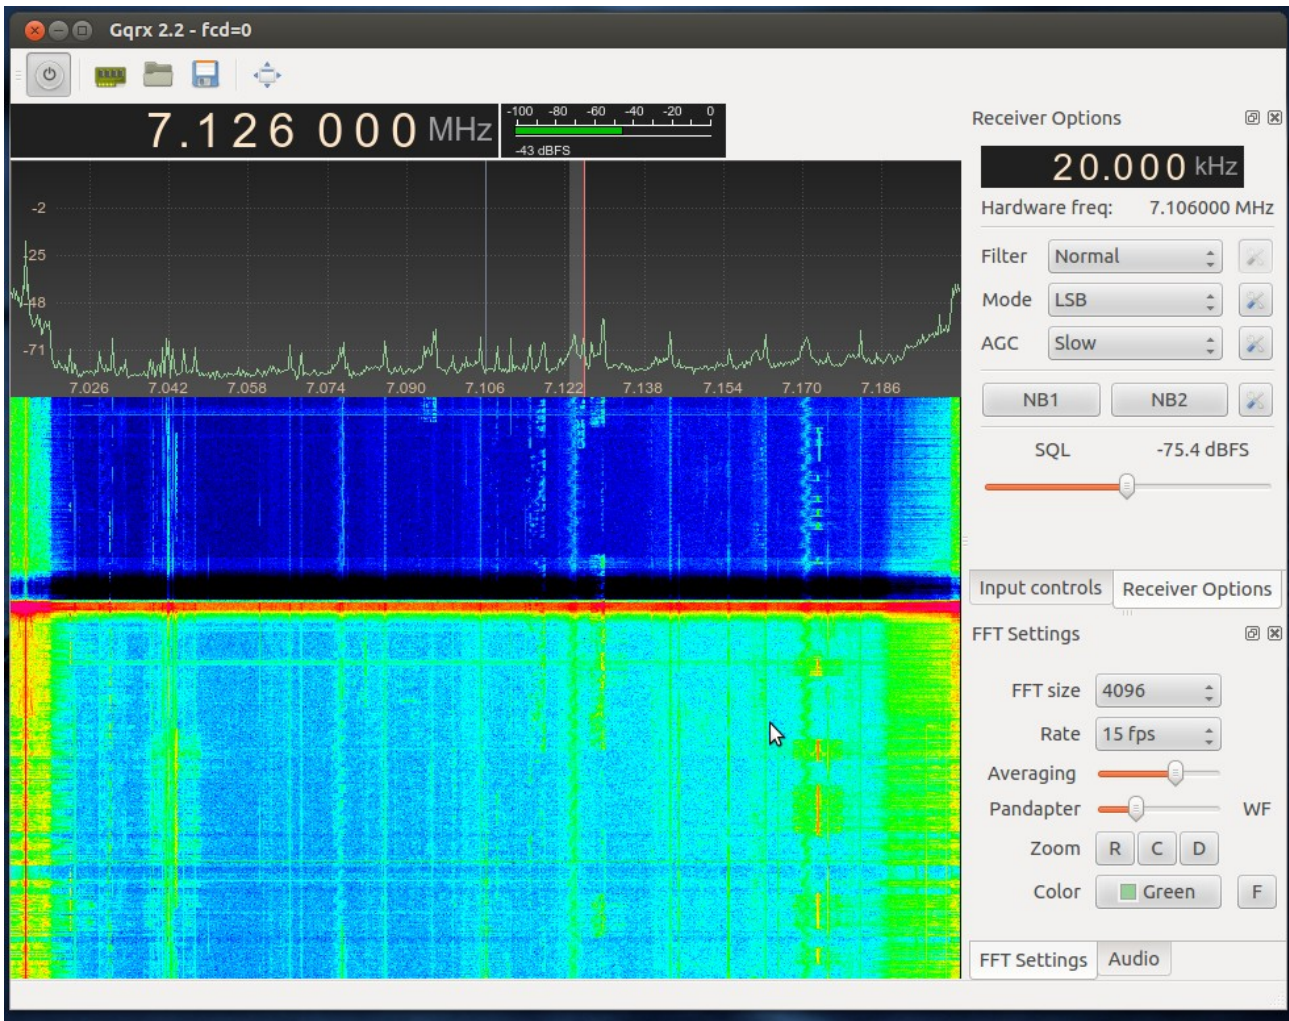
Gqrx 2.2 - fcd=0

7.126 000 MHz

-100 -80 -60 -40 -20 0
-43 dBFS

-2
-25
-48
-71

7.026 7.042 7.058 7.074 7.090 7.106 7.122 7.138 7.154 7.170 7.186

Receiver Options

20.000 kHz

Hardware freq: 7.106000 MHz

Filter Normal

Mode LSB

AGC Slow

NB1 NB2

SQL -75.4 dBFS

Input controls Receiver Options

FFT Settings

FFT size 4096

Rate 15 fps

Averaging

Pandapter WF

Zoom R C D

Color Green F

FFT Settings Audio